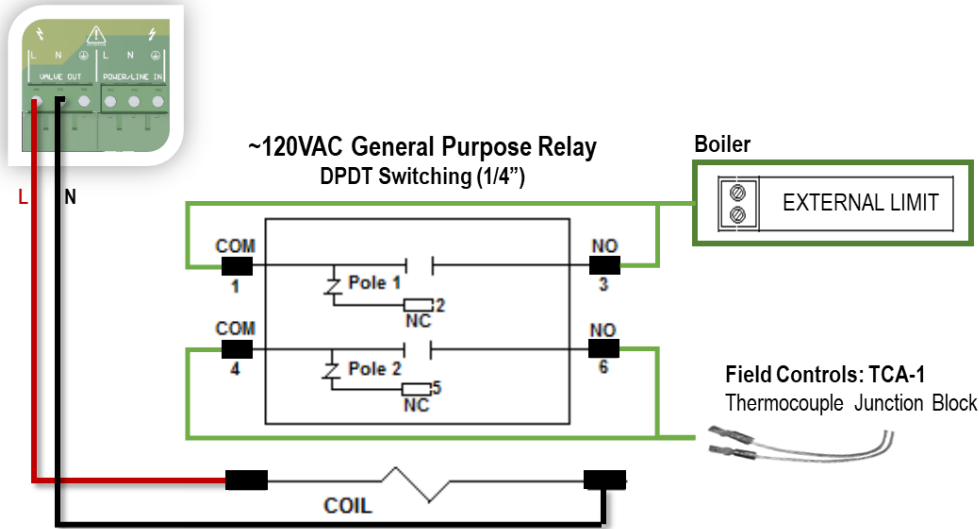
L N ⊕ L N ⊕
VALVE OUT POWER/LINE IN

L N

~120VAC General Purpose Relay
DPDT Switching (1/4")

Boiler
EXTERNAL LIMIT

COM
1
Pole 1
2
NC
NO
3

COM
4
Pole 2
5
NC
NO
6

Field Controls: TCA-1
Thermocouple Junction Block

COIL